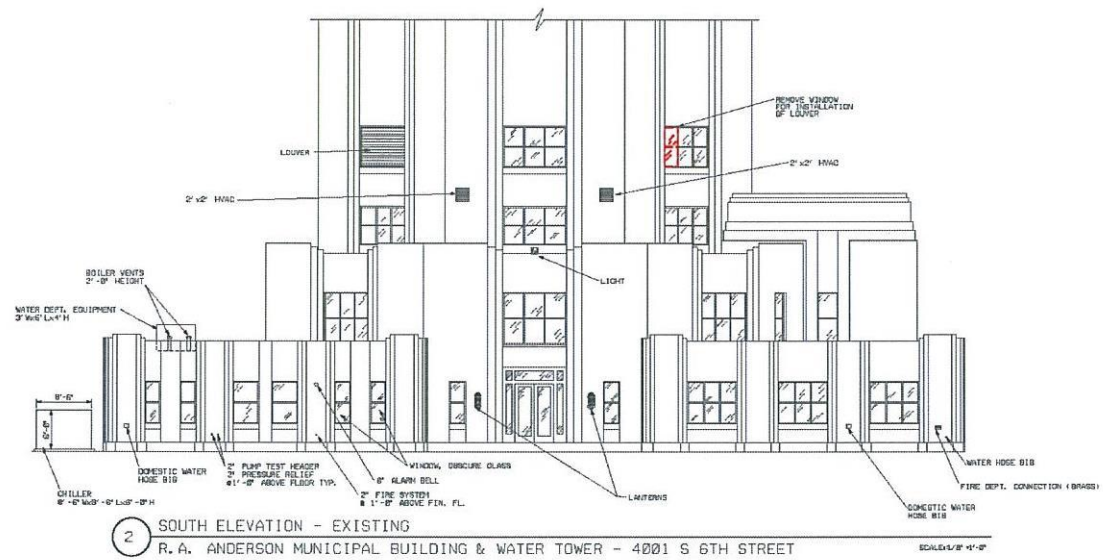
REMOVE WINDOW FOR INSTALLATION OF LOUVER

LOUVER

2' x2' HVAC

2' x2' HVAC

LIGHT

BOILER VENTS 2'-0" HEIGHT

WATER DEPT. EQUIPMENT 3' Wx6' Lx4' H

8'-6"

8'-0"

DOMESTIC WATER HOSE BIB

2" PUMP TEST HEADER 2" PRESSURE RELIEF @1'-0" ABOVE FLOOR TYP.

2" FIRE SYSTEM @ 1'-8" ABOVE FIN. FL.

8" ALARM BELL

WINDOW, OBSCURE GLASS

CHILLER 8'-6" Wx8'-6" Lx8'-0" H

LANTERNS

DOMESTIC WATER HOSE BIB

WATER HOSE BIB

FIRE DEPT. CONNECTION (BRASS)

2

SOUTH ELEVATION - EXISTING

R.A. ANDERSON MUNICIPAL BUILDING & WATER TOWER - 4001 S 6TH STREET

SCALE:1/8" =1'-0"